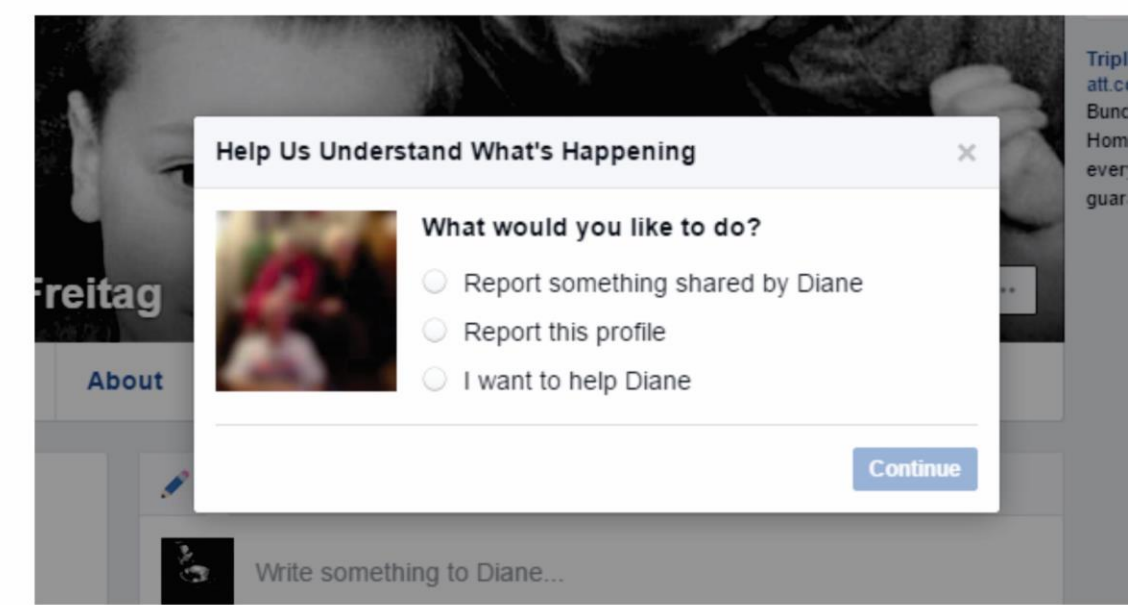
Freitag

About

Tripl
att.c
Bund
Hom
every
guar

Help Us Understand What's Happening ×

What would you like to do?

Report something shared by Diane

Report this profile

I want to help Diane

Continue

Write something to Diane...